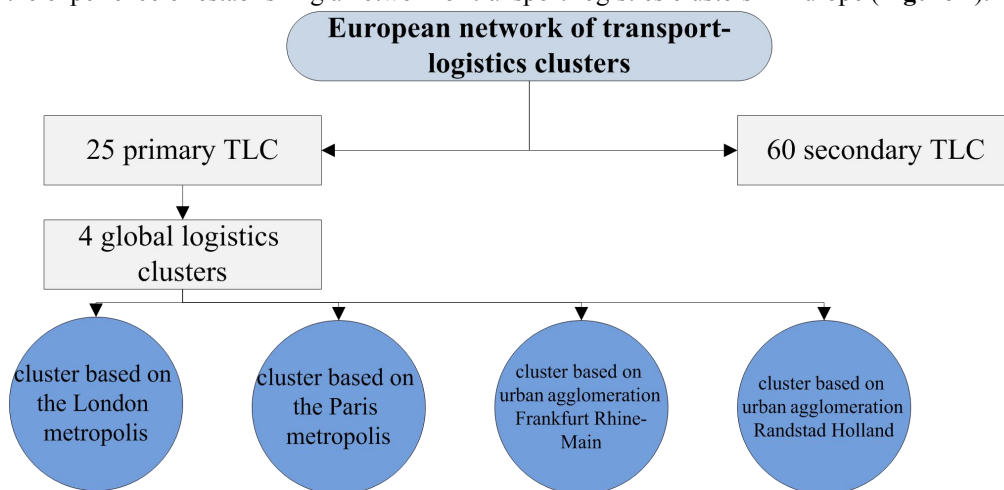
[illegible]

European network of transport-logistics clusters

25 primary TLC

60 secondary TLC

4 global logistics clusters

cluster based on the London metropolis

cluster based on the Paris metropolis

cluster based on urban agglomeration Frankfurt Rhine-Main

cluster based on urban agglomeration Randstad Holland